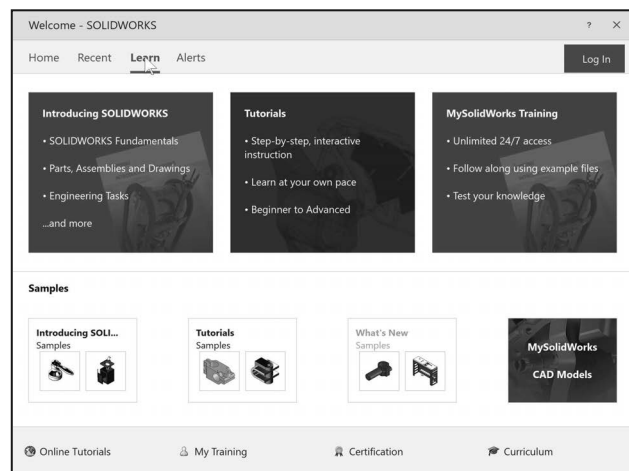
Welcome - SOLIDWORKS

? ×

Home Recent Learn Alerts

Log In

Introducing SOLIDWORKS
• SOLIDWORKS Fundamentals
• Parts, Assemblies and Drawings
• Engineering Tasks
...and more

Tutorials
• Step-by-step, interactive instruction
• Learn at your own pace
• Beginner to Advanced

MySolidWorks Training
• Unlimited 24/7 access
• Follow along using example files
• Test your knowledge

Samples

Introducing SOLI...
Samples

Tutorials
Samples

What's New
Samples

MySolidWorks
CAD Models

Online Tutorials My Training Certification Curriculum